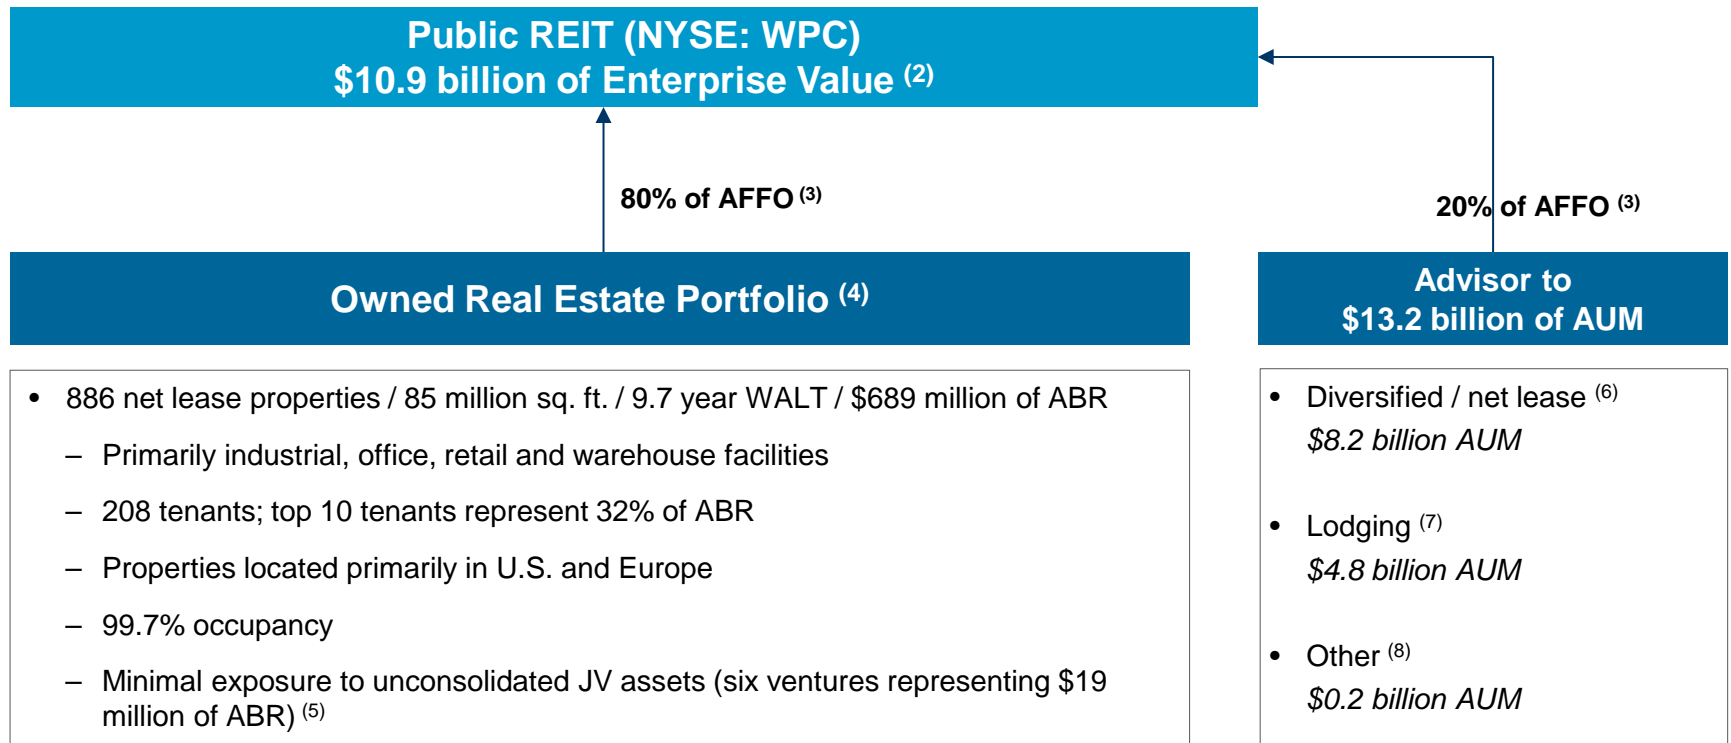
Public REIT (NYSE: WPC)
$10.9 billion of Enterprise Value $^{(2)}$

80% of AFFO $^{(3)}$

20% of AFFO $^{(3)}$

Owned Real Estate Portfolio $^{(4)}$

Advisor to
$13.2 billion of AUM

• 886 net lease properties / 85 million sq. ft. / 9.7 year WALT / $689 million of ABR
– Primarily industrial, office, retail and warehouse facilities
– 208 tenants; top 10 tenants represent 32% of ABR
– Properties located primarily in U.S. and Europe
– 99.7% occupancy
– Minimal exposure to unconsolidated JV assets (six ventures representing $19 million of ABR) $^{(5)}$

• Diversified / net lease $^{(6)}$
$8.2 billion AUM

• Lodging $^{(7)}$
$4.8 billion AUM

• Other $^{(8)}$
$0.2 billion AUM